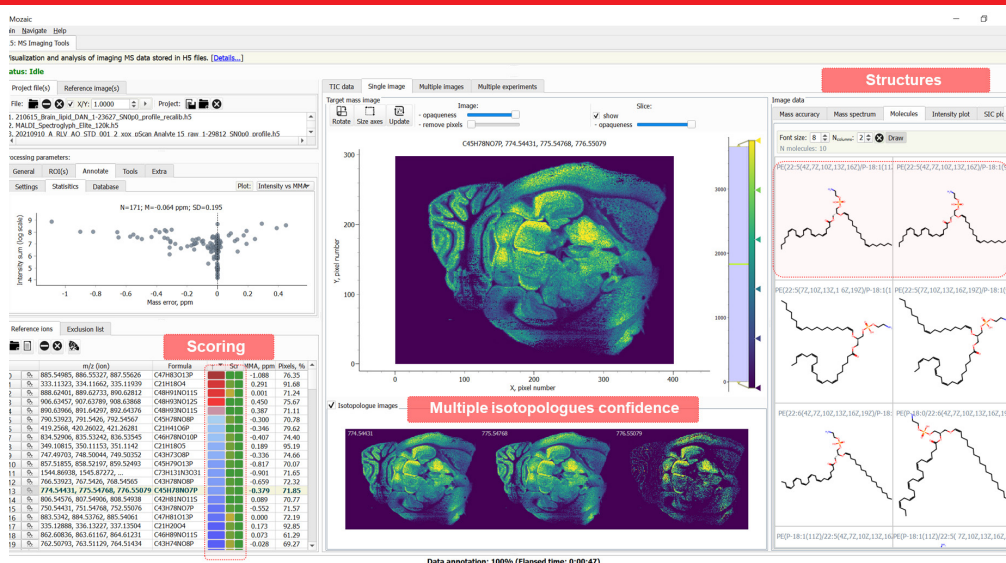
Mozaic

in Navigate Help

5: MS Imaging Tools

Visualization and analysis of imaging MS data stored in H5 files. [Details...]

atus: Idle

Project file(s) | Reference image(s)

File: X/Y: 1.0000 Project:

1. 210615_Brain_lipid_DAN_1-23627_SN0p0_profile_recalib.h5
2. MALDI_Spectroglyph_Elite_120k.h5
3. 20210910_A_RLV_AO_STD_001_2_xox_pScan_Analyte_15_raw_1-29812_SN0p0_profile.h5

rocessing parameters:

General | ROI(s) | Annotate | Tools | Extra

Settings | Statistics | Database

Plot: Intensity vs MMA

N=171; M=-0.064 ppm; SD=0.195

Intensity sum (log scale)

Mass error, ppm

Reference ions | Exclusion list

Scoring

| | | m/z (ion) | Formula | Sc | MMA, ppm | Pixels, % |
|---|---|---|---|---|---|---|
| 0 | | 885.54985, 886.55327, 887.55626 | C47H83O13P | | -1.088 | 76.35 |
| 1 | | 333.11323, 334.11662, 335.11939 | C21H18O4 | | 0.291 | 91.68 |
| 2 | | 888.62401, 889.62733, 890.62812 | C48H91NO11S | | 0.001 | 71.24 |
| 3 | | 906.63457, 907.63789, 908.63868 | C48H93NO12S | | 0.450 | 75.67 |
| 4 | | 890.63966, 891.64297, 892.64376 | C48H93NO11S | | 0.387 | 71.11 |
| 5 | | 790.53923, 791.5426, 792.54567 | C47H78NO8P | | -0.300 | 70.78 |
| 6 | | 419.2568, 420.26022, 421.26281 | C21H41O6P | | -0.346 | 79.62 |
| 7 | | 834.52906, 835.53242, 836.53545 | C46H78NO10P | | -0.407 | 74.40 |
| 8 | | 349.10815, 350.11153, 351.1142 | C21H18O5 | | 0.189 | 95.19 |
| 9 | | 747.49703, 748.50044, 749.50348 | C41H73O8P | | -0.336 | 74.66 |
| 10 | | 857.51855, 858.52197, 859.52493 | C45H79O13P | | -0.817 | 70.07 |
| 11 | | 1544.86938, 1545.87272, ... | C73H131N3O31 | | -0.901 | 71.65 |
| 12 | | 766.53923, 767.5426, 768.54565 | C43H78NO8P | | -0.659 | 72.32 |
| 13 | | 774.54431, 775.54768, 776.55079 | C45H78NO7P | | -0.379 | 71.85 |
| 14 | | 806.54576, 807.54906, 808.54938 | C44H81NO11S | | 0.089 | 70.77 |
| 15 | | 750.54431, 751.54768, 752.55076 | C43H78NO7P | | -0.552 | 71.57 |
| 16 | | 883.5342, 884.53762, 885.54061 | C47H81O13P | | 0.000 | 72.19 |
| 17 | | 335.12888, 336.13227, 337.13504 | C21H20O4 | | 0.173 | 92.85 |
| 18 | | 862.60836, 863.61167, 864.61231 | C46H89NO11S | | 0.125 | 91.29 |
| 19 | | 762.50793, 763.51129, 764.51434 | C43H74NO8P | | -0.028 | 69.27 |

TIC data | Single image | Multiple images | Multiple experiments

Target mass image

Rotate | Size axes | Update

Image: - opaqueness - remove pixels

Slice: show - opaqueness

C45H78NO7P, 774.54431, 775.54768, 776.55079

Y, pixel number

X, pixel number

Isotopologue images

Multiple isotopologues confidence

774.5443) 775.54768 776.55079

Structures

Image data

Mass accuracy | Mass spectrum | Molecules | Intensity plot | SIC plo

Font size: 8 N_columns: 2 Draw

N molecules: 10

PE(22:5(4Z,7Z,10Z,13Z,16Z)/P-18:1( PE(22:5(4Z,7Z,10Z,13Z,16Z)/P-18:1(

PE(22:5(7Z,10Z,13Z,1 6Z,19Z)/P-18:1( PE(22:5(7Z,10Z,13Z,16Z,19Z)/P-18:1(

PE(22:6(4Z,7Z,10Z,13Z,16Z,19Z)/P-18 PE(P-18:0/22:6(4Z,7Z,10Z,13Z,16Z,19

PE(P-18:1(11Z)/22:5(4Z,7Z,10Z,13Z,16Z PE(P-18:1(11Z)/22:5( 7Z,10Z,13Z,16Z

Data annotation: 100% (Elapsed time: 0:00:47)